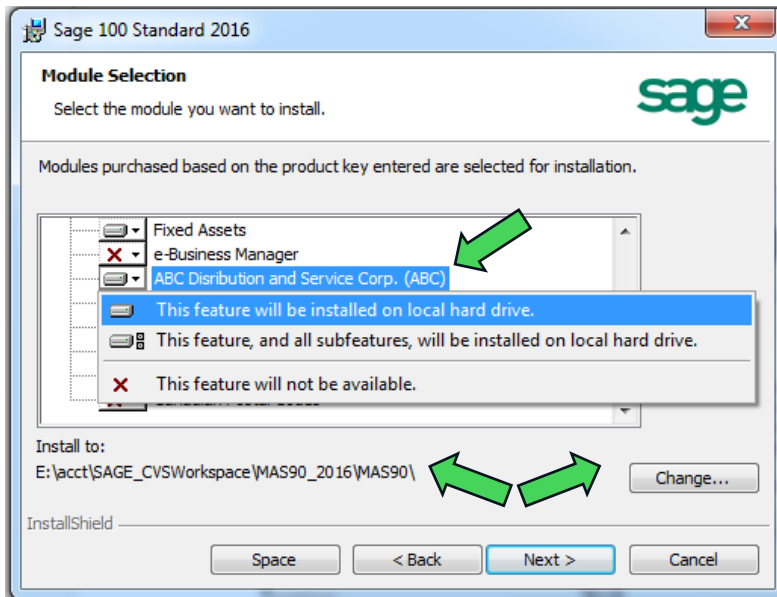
Sage 100 Standard 2016

Module Selection

Select the module you want to install.

sage

Modules purchased based on the product key entered are selected for installation.

Fixed Assets
e-Business Manager
ABC Disribution and Service Corp. (ABC)

This feature will be installed on local hard drive.
This feature, and all subfeatures, will be installed on local hard drive.
This feature will not be available.

Install to:
E:\acct\SAGE_CVSWorkspace\MAS90_2016\MAS90\

Change...

InstallShield

Space
< Back
Next >
Cancel